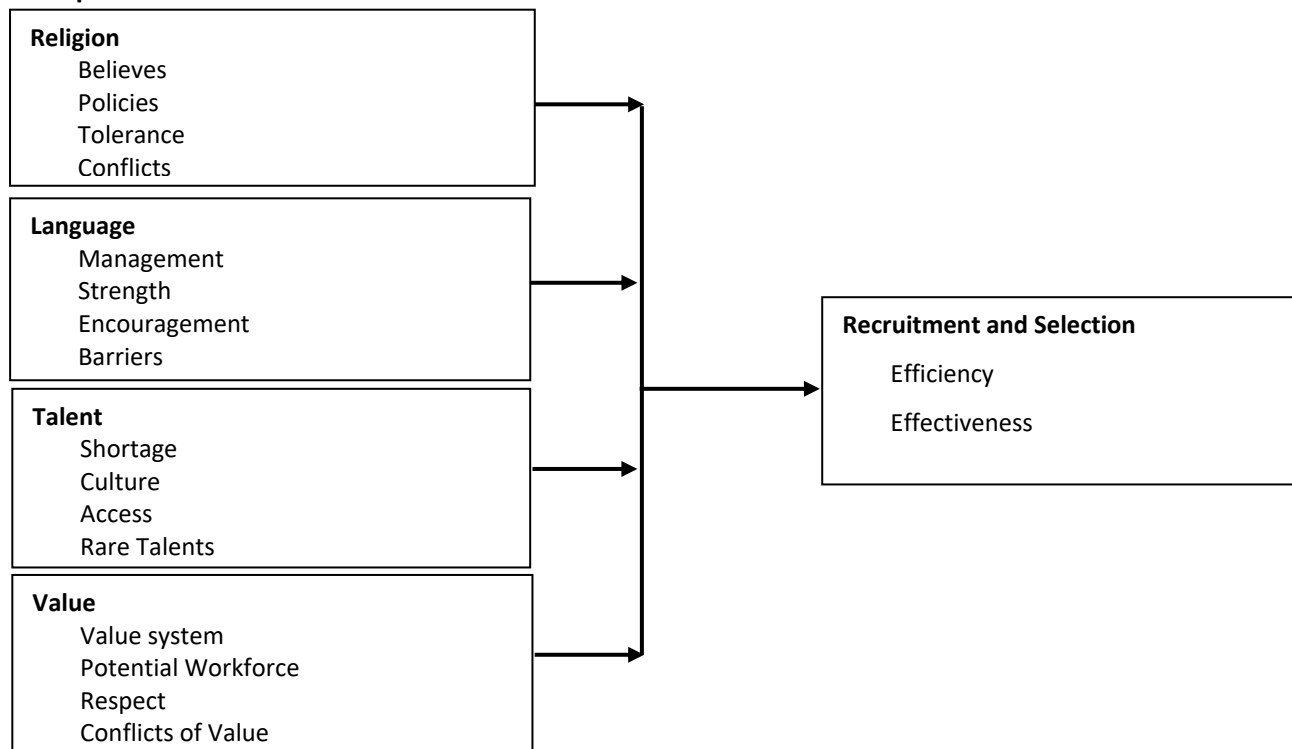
**Religion**
Believes
Policies
Tolerance
Conflicts

**Language**
Management
Strength
Encouragement
Barriers

**Talent**
Shortage
Culture
Access
Rare Talents

**Value**
Value system
Potential Workforce
Respect
Conflicts of Value

**Recruitment and Selection**
Efficiency
Effectiveness